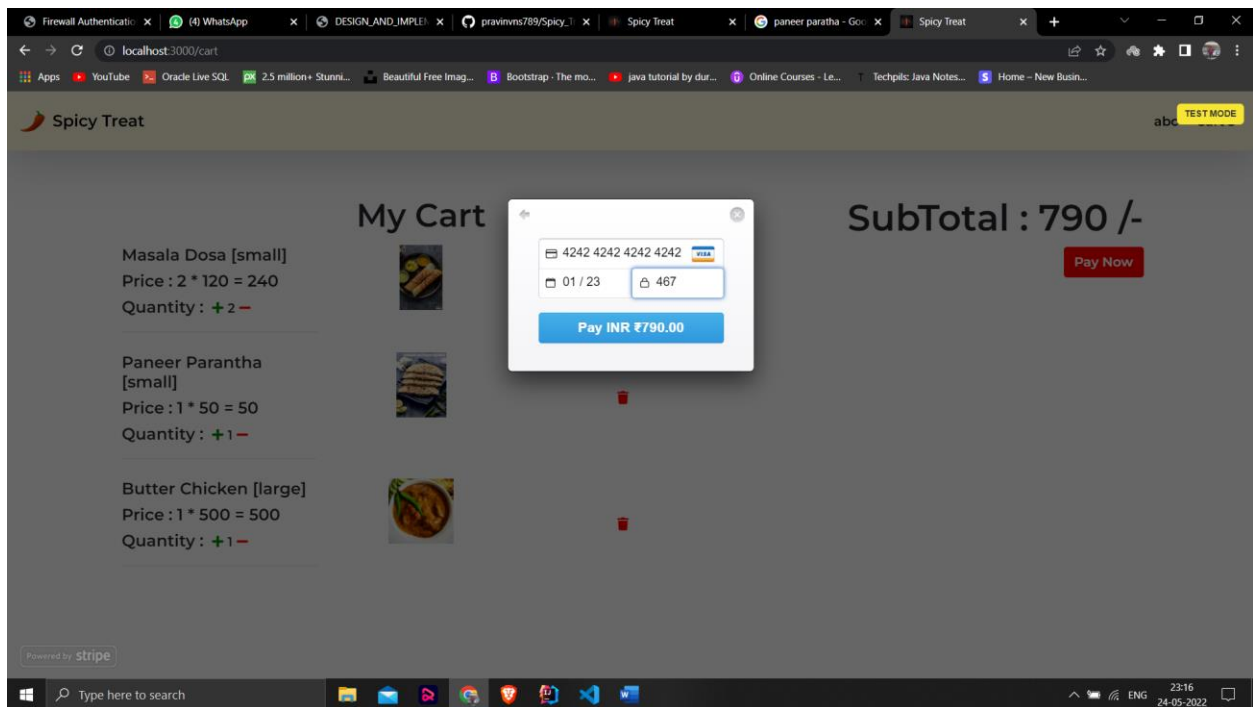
Firewall Authenticatio × (4) WhatsApp × DESIGN_AND_IMPLEN × pravinvns789/Spicy_T × Spicy Treat × paneer paratha - Goo × Spicy Treat ×

localhost:3000/cart

Apps YouTube Oracle Live SQL 2.5 million+ Stunni... Beautiful Free Imag... Bootstrap · The mo... java tutorial by dur... Online Courses - Le... Techpils: Java Notes... Home – New Busin...

Spicy Treat

abc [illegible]

TEST MODE

My Cart

SubTotal : 790 /-

Pay Now

Masala Dosa [small]
Price : 2 * 120 = 240
Quantity : + 2 −

Paneer Parantha [small]
Price : 1 * 50 = 50
Quantity : + 1 −

Butter Chicken [large]
Price : 1 * 500 = 500
Quantity : + 1 −

4242 4242 4242 4242 VISA
01 / 23
467
Pay INR ₹790.00

Powered by stripe

Type here to search

ENG 23:16 24-05-2022